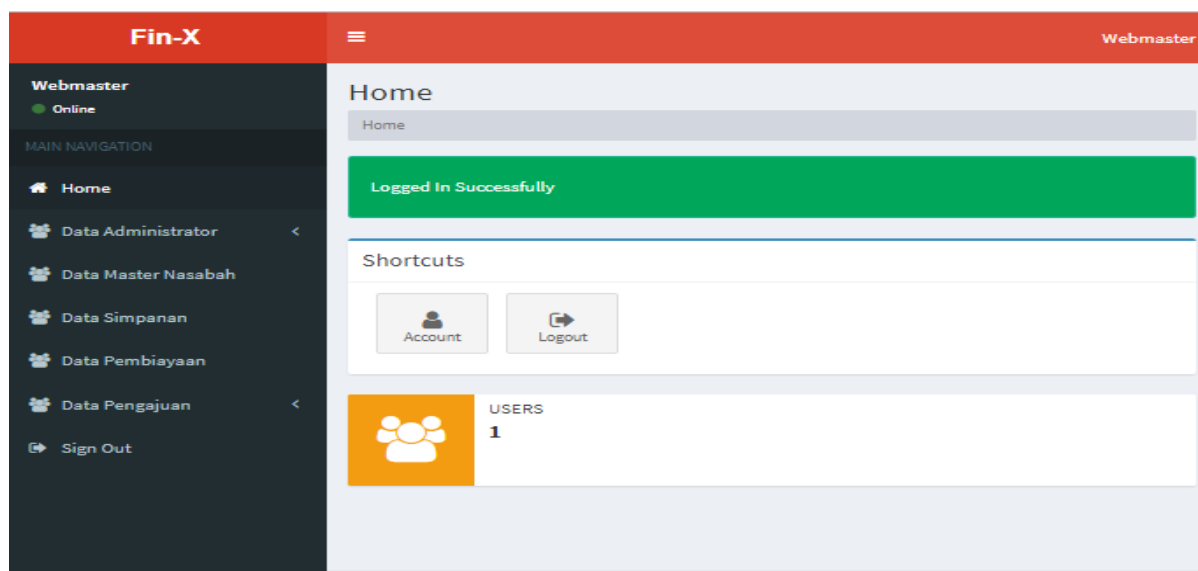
Fin-X

Webmaster

Webmaster
Online

MAIN NAVIGATION

Home

Data Administrator <

Data Master Nasabah

Data Simpanan

Data Pembiayaan

Data Pengajuan <

Sign Out

Home

Home

Logged In Successfully

Shortcuts

Account

Logout

USERS
1